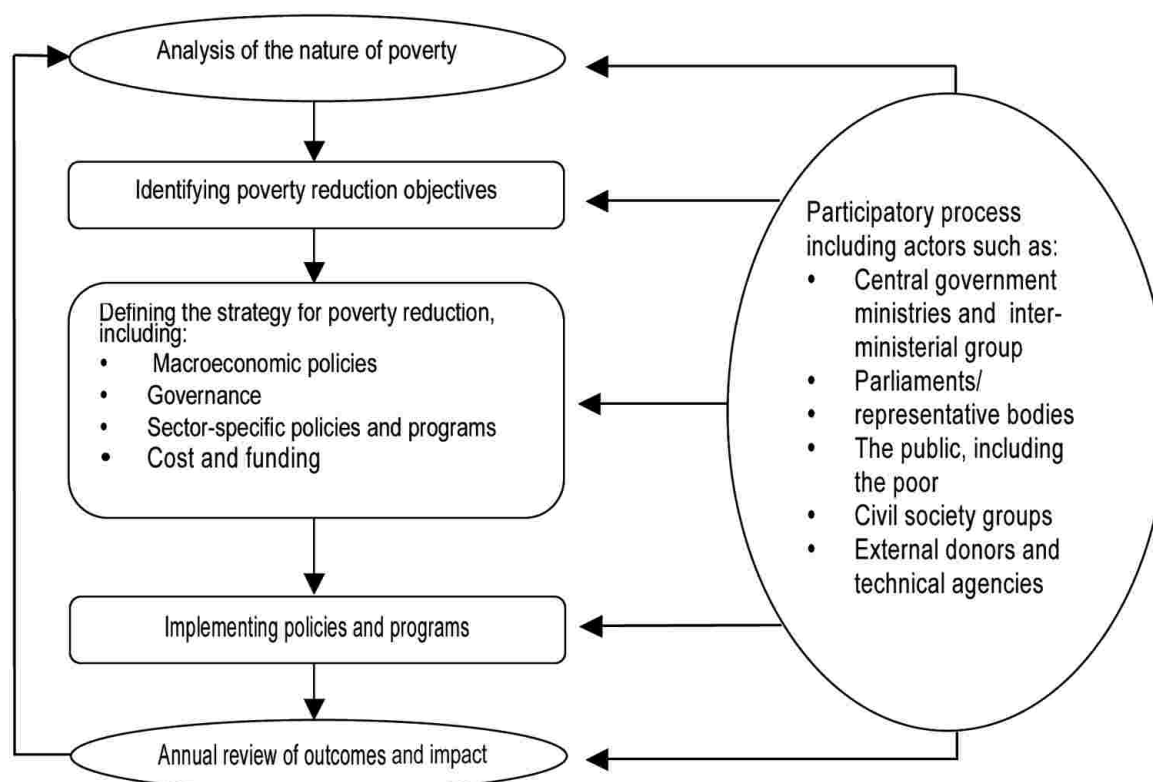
Analysis of the nature of poverty

Identifying poverty reduction objectives

Defining the strategy for poverty reduction, including:
• Macroeconomic policies
• Governance
• Sector-specific policies and programs
• Cost and funding

Implementing policies and programs

Annual review of outcomes and impact

Participatory process including actors such as:
• Central government ministries and interministerial group
• Parliaments/
• representative bodies
• The public, including the poor
• Civil society groups
• External donors and technical agencies